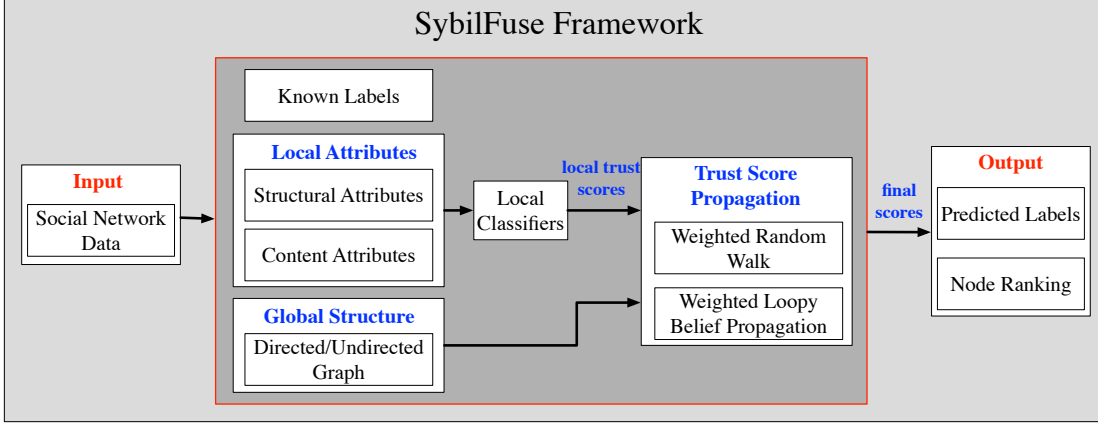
SybilFuse Framework

Input

Social Network Data

Known Labels

Local Attributes

Structural Attributes

Content Attributes

Global Structure

Directed/Undirected Graph

Local Classifiers

local trust scores

Trust Score Propagation

Weighted Random Walk

Weighted Loopy Belief Propagation

final scores

Output

Predicted Labels

Node Ranking